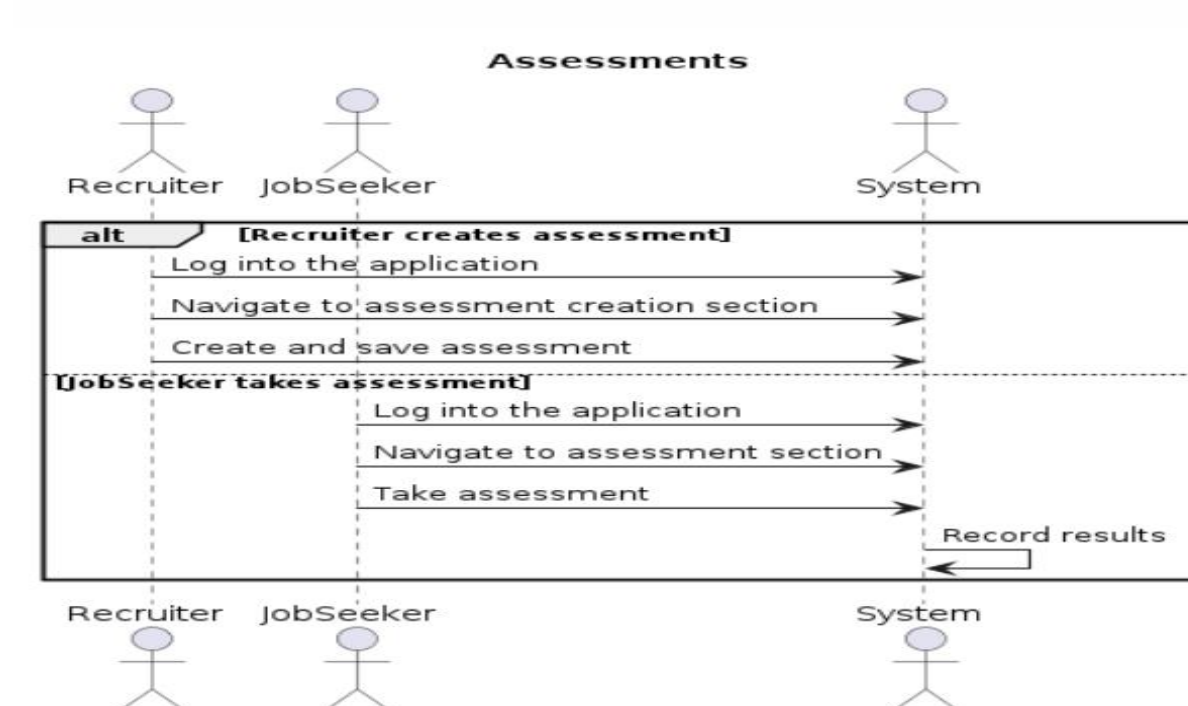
Assessments

Recruiter JobSeeker System

alt [Recruiter creates assessment]

Log into the application

Navigate to assessment creation section

Create and save assessment

[JobSeeker takes assessment]

Log into the application

Navigate to assessment section

Take assessment

Record results

Recruiter JobSeeker System